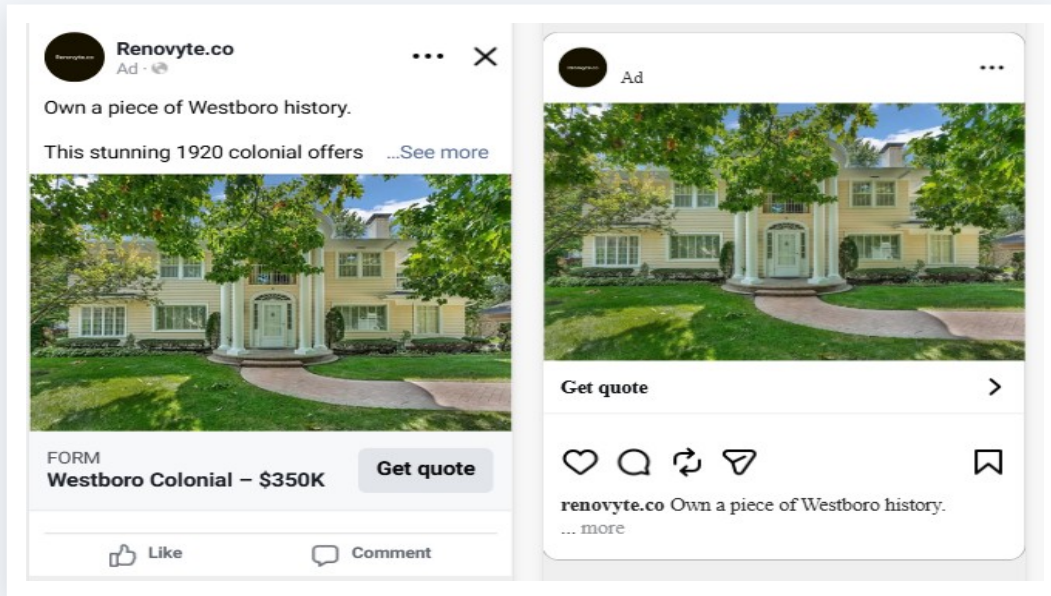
Renovyte.co
Renovyte.co
Ad ·

Own a piece of Westboro history.

This stunning 1920 colonial offers ...See more

FORM
Westboro Colonial – $350K
Get quote

Like
Comment

renovyte.co
Ad

Get quote

renovyte.co Own a piece of Westboro history.
... more